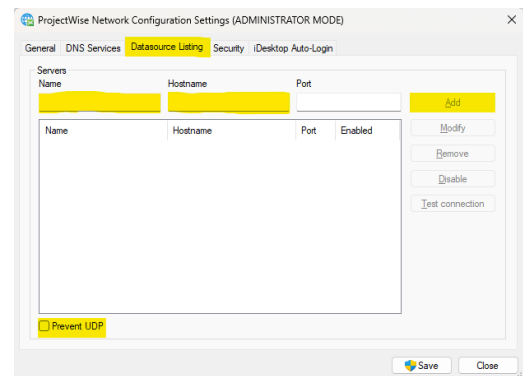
ProjectWise Network Configuration Settings (ADMINISTRATOR MODE)

General | DNS Services | Datasource Listing | Security | iDesktop Auto-Login

Servers

Name | Hostname | Port

Add

| Name | Hostname | Port | Enabled |
|---|---|---|---|

Modify

Remove

Disable

Test connection

Prevent UDP

Save

Close